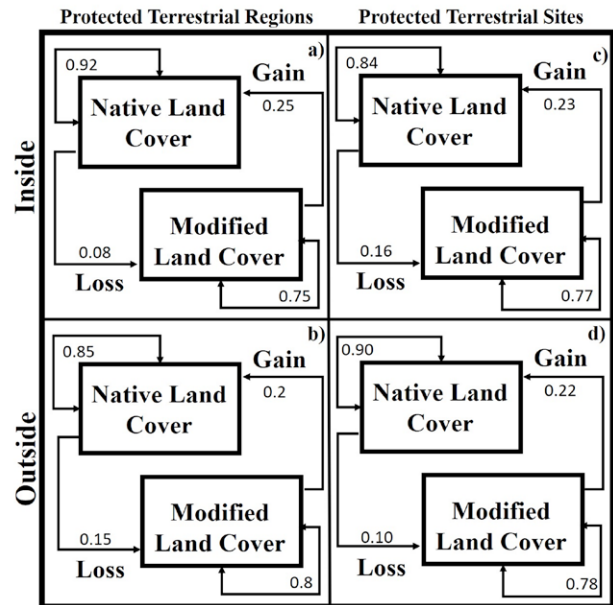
Protected Terrestrial Regions

Protected Terrestrial Sites

Inside

a)

0.92

Gain

Native Land Cover

0.25

Modified Land Cover

0.08

Loss

0.75

c)

0.84

Gain

Native Land Cover

0.23

Modified Land Cover

0.16

Loss

0.77

Outside

b)

0.85

Gain

Native Land Cover

0.2

Modified Land Cover

0.15

Loss

0.8

d)

0.90

Gain

Native Land Cover

0.22

Modified Land Cover

0.10

Loss

0.78